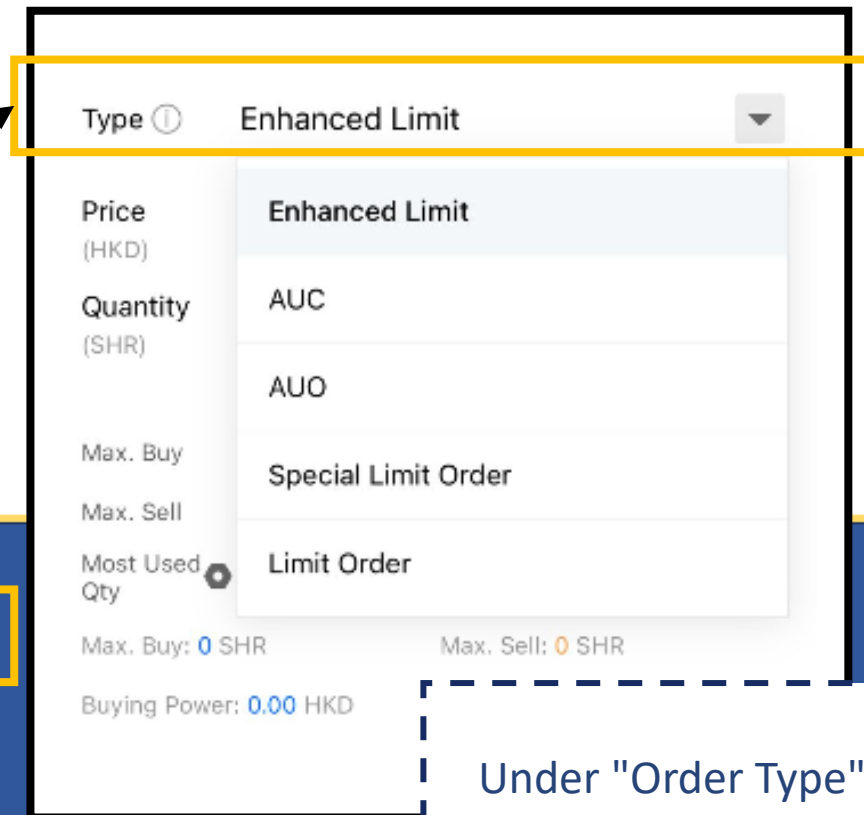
Type ⓘ Enhanced Limit

Price (HKD)

Quantity (SHR)

Max. Buy

Max. Sell

Most Used Qty

Enhanced Limit

AUC

AUO

Special Limit Order

Limit Order

Max. Buy: 0 SHR

Max. Sell: 0 SHR

Buying Power: 0.00 HKD

Under "Order Type"